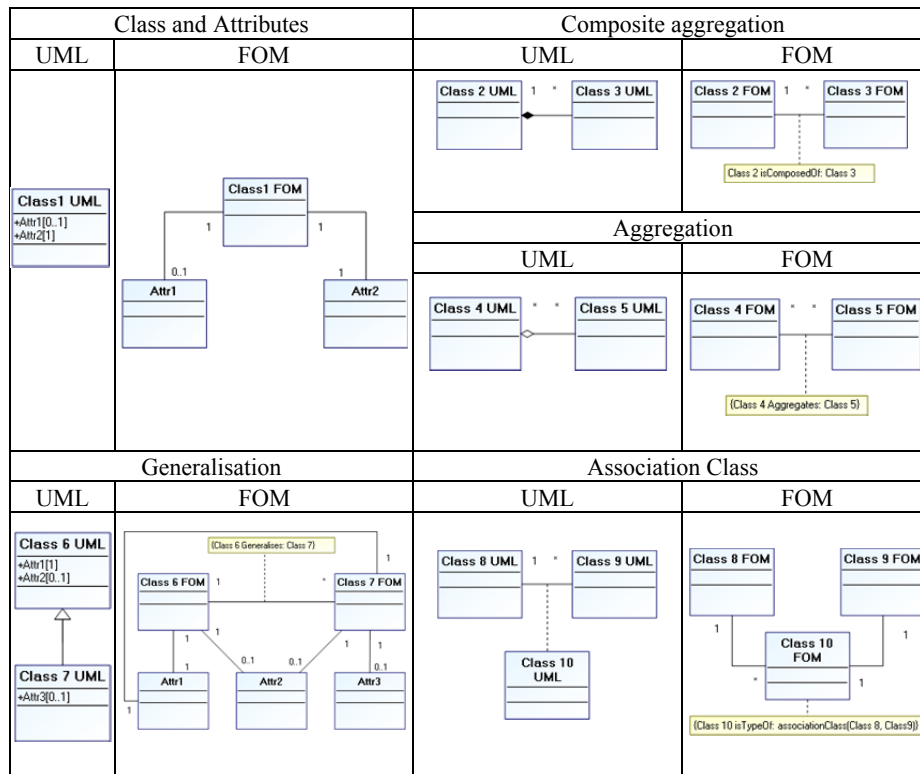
Class and Attributes

UML

FOM

Class1 UML
+Attr1[0..1]
+Attr2[1]

Class1 FOM
1
1
0..1
1
Attr1
Attr2

Composite aggregation

UML

FOM

Class 2 UML 1 * Class 3 UML

Class 2 FOM 1 * Class 3 FOM

Class 2 isComposedOf: Class 3

Aggregation

UML

FOM

Class 4 UML * * Class 5 UML

Class 4 FOM * * Class 5 FOM

(Class 4 Aggregates: Class 5)

Generalisation

UML

FOM

Class 6 UML
+Attr1[1]
+Attr2[0..1]

Class 7 UML
+Attr3[0..1]

(Class 6 Generalises: Class 7)
1
Class 6 FOM 1
* Class 7 FOM
1 1 1 1
1 0..1 0..1 0..1
Attr1 Attr2 Attr3
1

Association Class

UML

FOM

Class 8 UML 1 * Class 9 UML

Class 10 UML

Class 8 FOM

Class 9 FOM
1
1
Class 10 FOM
*
1

(Class 10 isTypeOf: associationClass(Class 8, Class9))